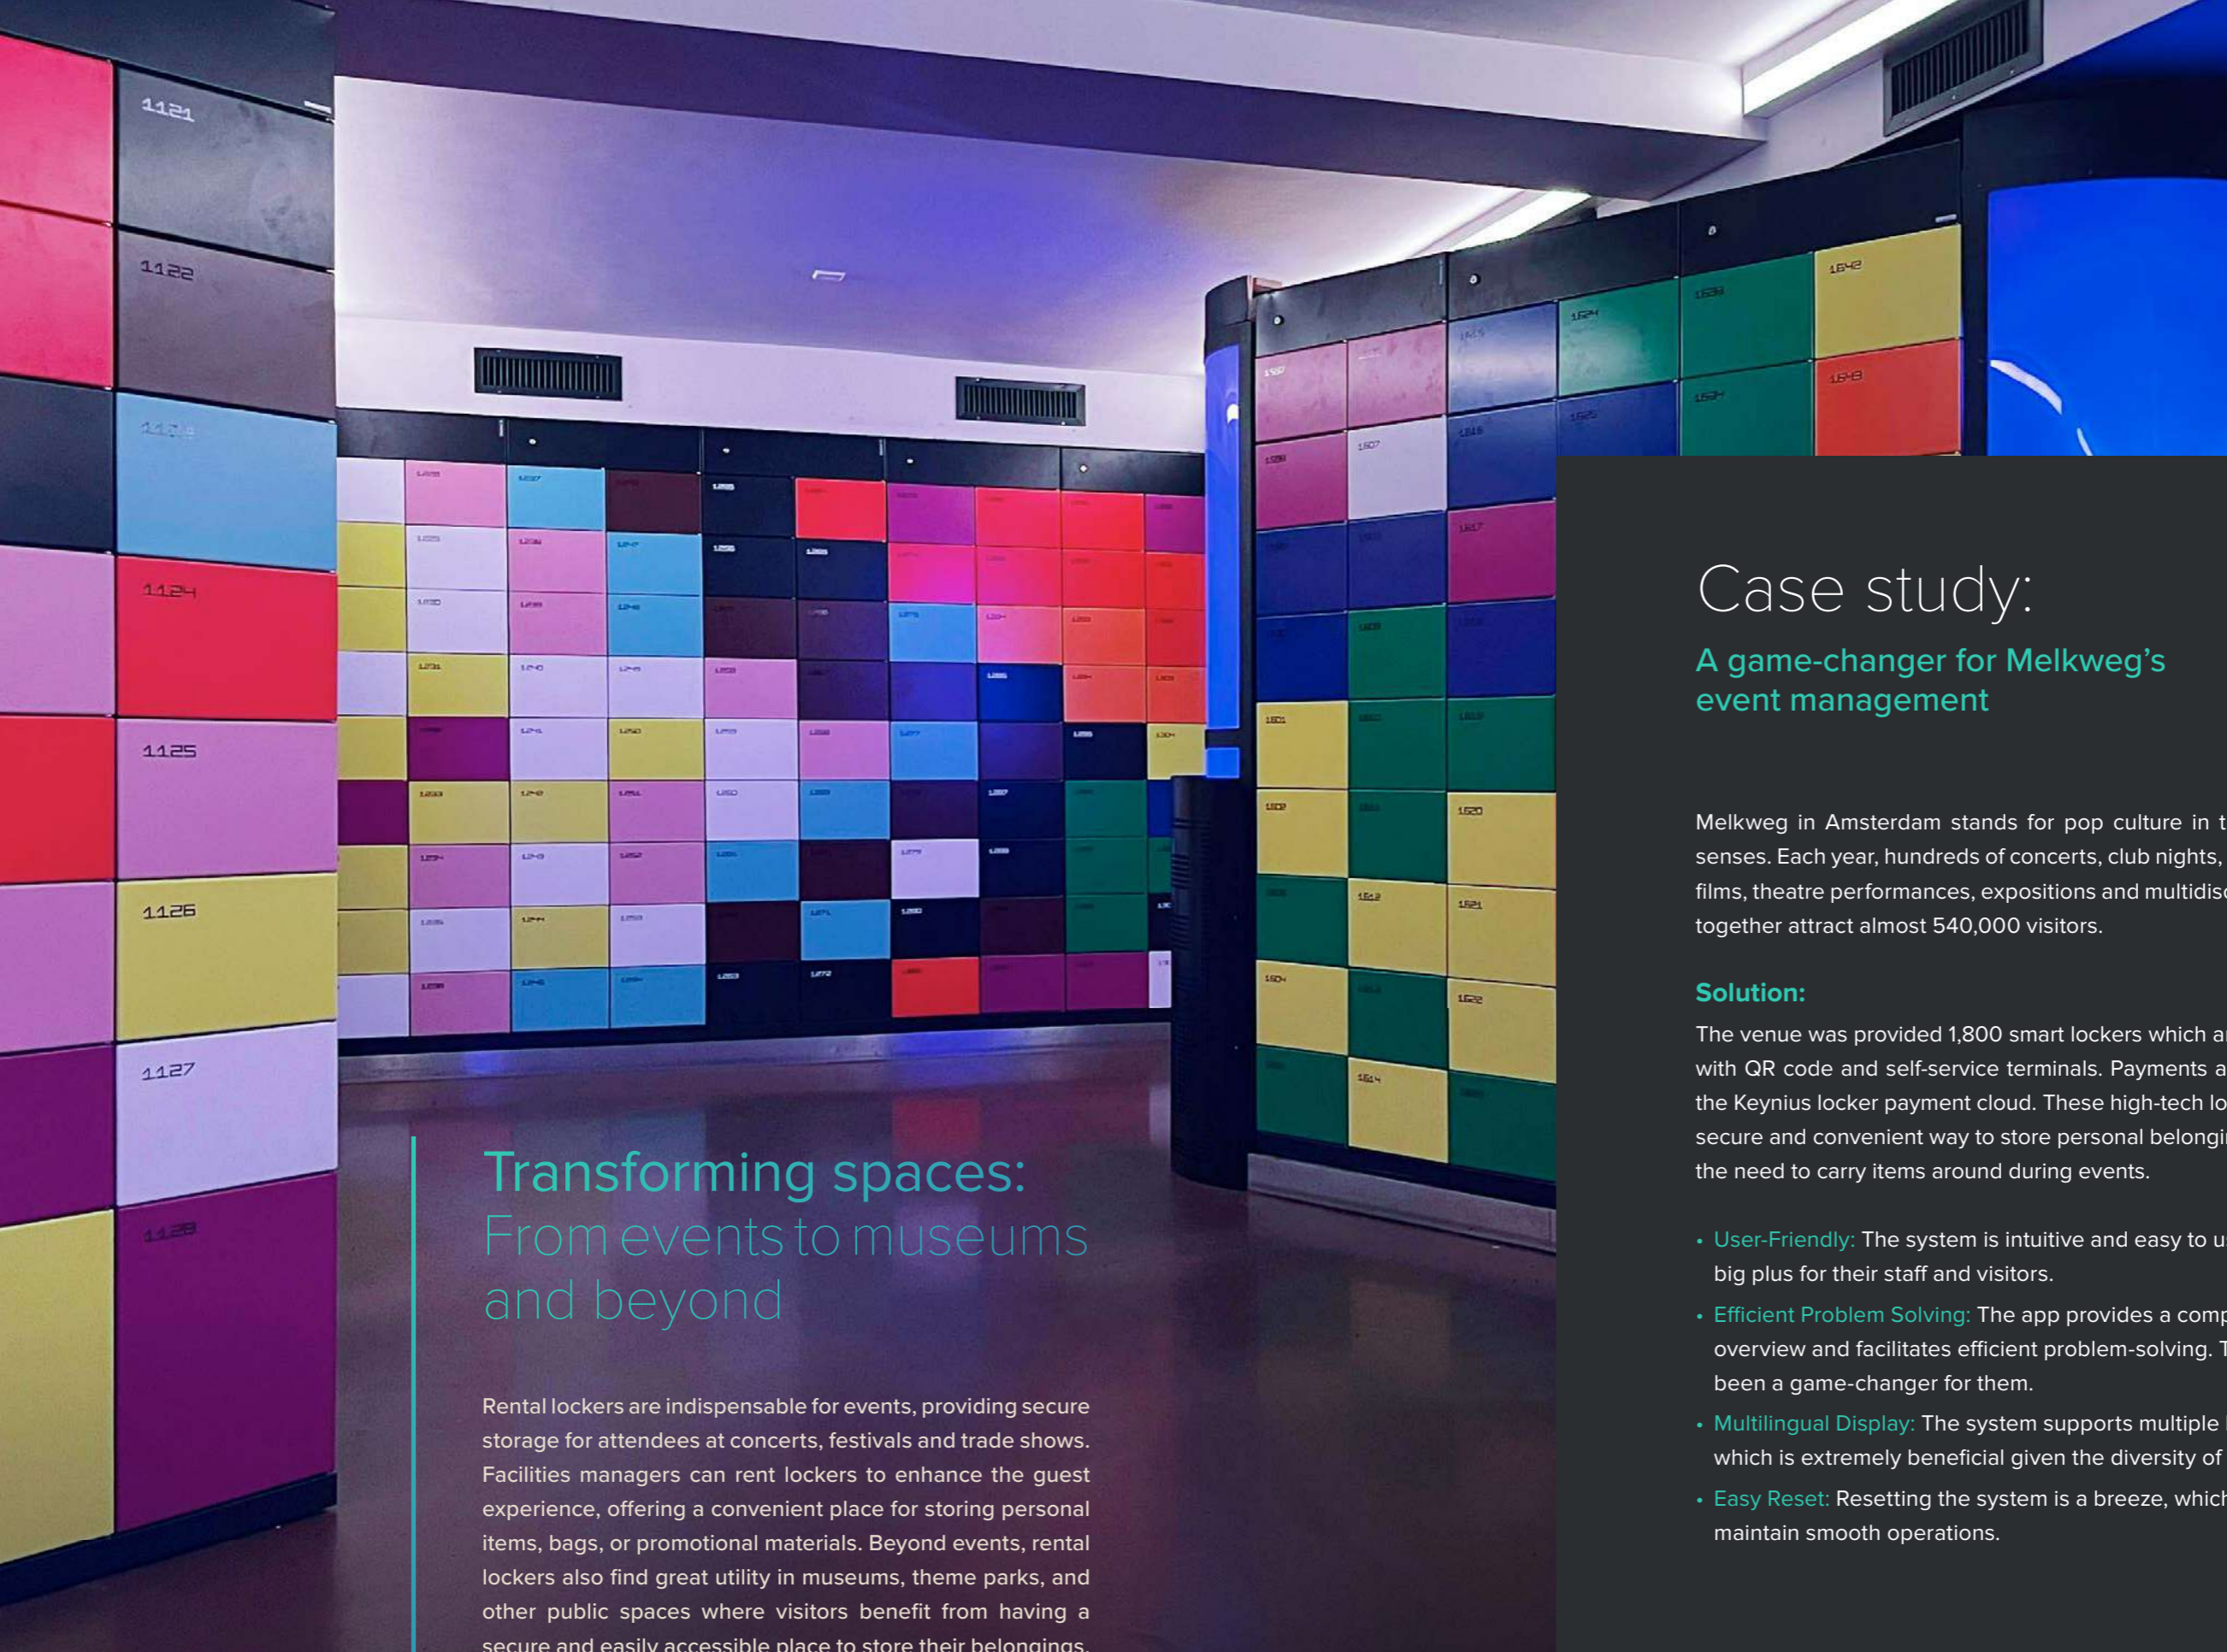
1121

1122

1124

1125

1126

1127

1642

1643

1620

1621

1622

Transforming spaces:
From events to museums and beyond

Rental lockers are indispensable for events, providing secure storage for attendees at concerts, festivals and trade shows. Facilities managers can rent lockers to enhance the guest experience, offering a convenient place for storing personal items, bags, or promotional materials. Beyond events, rental lockers also find great utility in museums, theme parks, and other public spaces where visitors benefit from having a secure and easily accessible place to store their belongings.

Case study:

A game-changer for Melkweg's event management

Melkweg in Amsterdam stands for pop culture in t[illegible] senses. Each year, hundreds of concerts, club nights, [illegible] films, theatre performances, expositions and multidisc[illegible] together attract almost 540,000 visitors.

Solution:

The venue was provided 1,800 smart lockers which a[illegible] with QR code and self-service terminals. Payments a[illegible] the Keynius locker payment cloud. These high-tech lo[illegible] secure and convenient way to store personal belongi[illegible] the need to carry items around during events.

• User-Friendly: The system is intuitive and easy to u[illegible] big plus for their staff and visitors.
• Efficient Problem Solving: The app provides a comp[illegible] overview and facilitates efficient problem-solving. T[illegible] been a game-changer for them.
• Multilingual Display: The system supports multiple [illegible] which is extremely beneficial given the diversity of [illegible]
• Easy Reset: Resetting the system is a breeze, which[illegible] maintain smooth operations.